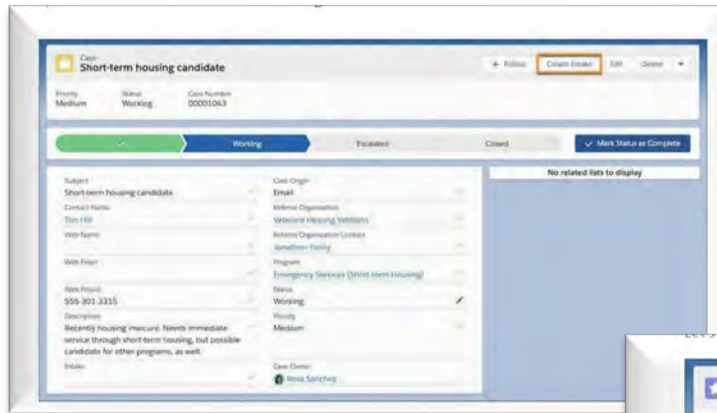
Case
Short-term housing candidate

+ Follow Create Intake Edit Delete

Priority
Medium

Status
Working

Case Number
00001043

Working

Escalated

Closed

Mark Status as Complete

Subject
Short-term housing candidate

Contact Name
Tim Hill

Web Name

Web Email

Web Phone
555-301-3315

Description
Recently housing insecure. Needs immediate service through short-term housing, but possible candidate for other programs, as well.

Intake

Case Origin
Email

Referral Organization
Veterans Helping Veterans

Referral Organization Contact
Jonathon Reilly

Program
Emergency Services (Short-term Housing)

Status
Working

Priority
Medium

Case Owner
Rosa Sanchez

No related lists to display